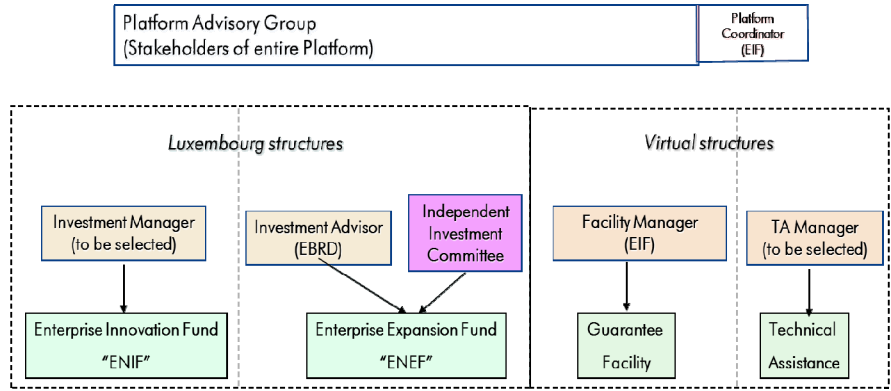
Platform Advisory Group
(Stakeholders of entire Platform)

Platform Coordinator (EIF)

Luxembourg structures

Investment Manager (to be selected)

Enterprise Innovation Fund "ENIF"

Investment Advisor (EBRD)

Independent Investment Committee

Enterprise Expansion Fund "ENEF"

Virtual structures

Facility Manager (EIF)

Guarantee Facility

TA Manager (to be selected)

Technical Assistance